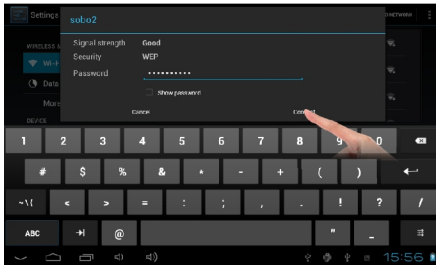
Settings

sobo2

WIRELESS &

Wi-Fi

Data

More

DEVICE

Signal strength Good

Security WEP

Password ••••••••••

Show password

Cancel

Connect

NETWORK

1 2 3 4 5 6 7 8 9 0

# $ % & * - + ( )

~\{ < > = : ; , . ! ?

ABC @ " _

15:56